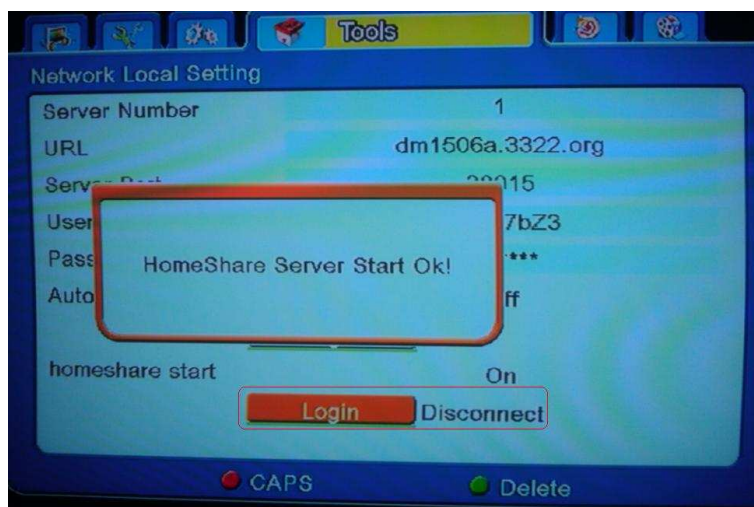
Tools

Network Local Setting

| | |
|---|---|
| Server Number | 1 |
| URL | dm1506a.3322.org |
| Serv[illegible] | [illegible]015 |
| User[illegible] | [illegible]7bZ3 |
| Pass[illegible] | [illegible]*** |
| Auto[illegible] | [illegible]ff |
| homeshare start | On |

HomeShare Server Start Ok!

Login Disconnect

CAPS Delete